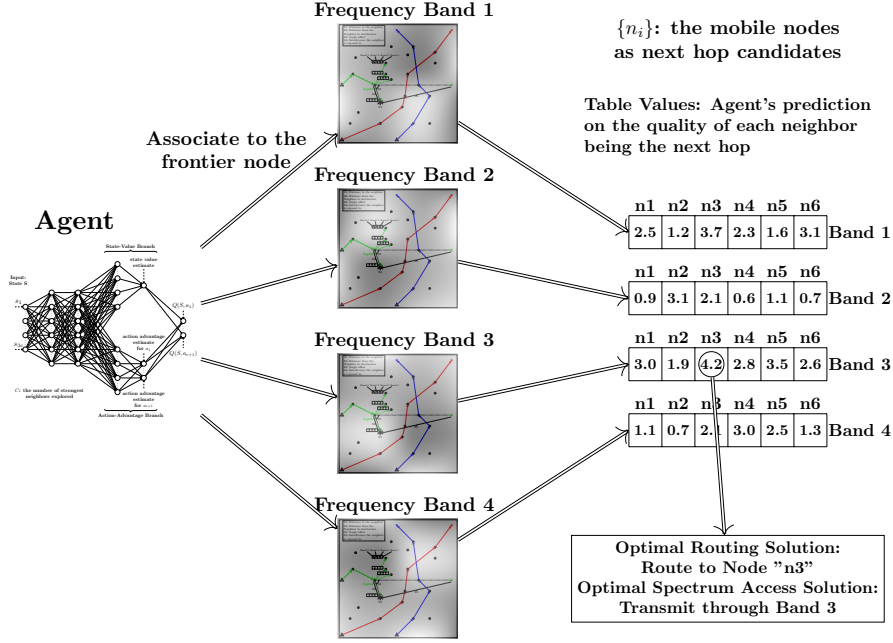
Frequency Band 1

$\{n_i\}$: the mobile nodes as next hop candidates

Table Values: Agent's prediction on the quality of each neighbor being the next hop

Associate to the frontier node

Frequency Band 2

Agent

State-Value Branch

state value estimate

Input: State S

$s_1$

$s_{2l}$

$Q(S, a_1)$

$Q(S, a_{l+1})$

action advantage estimate for $a_1$

action advantage estimate for $a_{l+1}$

$l$: the number of strongest neighbors explored

Action-Advantage Branch

Frequency Band 3

Frequency Band 4

| n1 | n2 | n3 | n4 | n5 | n6 | |
|---|---|---|---|---|---|---|
| 2.5 | 1.2 | 3.7 | 2.3 | 1.6 | 3.1 | Band 1 |

| n1 | n2 | n3 | n4 | n5 | n6 | |
|---|---|---|---|---|---|---|
| 0.9 | 3.1 | 2.1 | 0.6 | 1.1 | 0.7 | Band 2 |

| n1 | n2 | n3 | n4 | n5 | n6 | |
|---|---|---|---|---|---|---|
| 3.0 | 1.9 | 4.2 | 2.8 | 3.5 | 2.6 | Band 3 |

| n1 | n2 | n3 | n4 | n5 | n6 | |
|---|---|---|---|---|---|---|
| 1.1 | 0.7 | 2.1 | 3.0 | 2.5 | 1.3 | Band 4 |

Optimal Routing Solution:
Route to Node "n3"
Optimal Spectrum Access Solution:
Transmit through Band 3